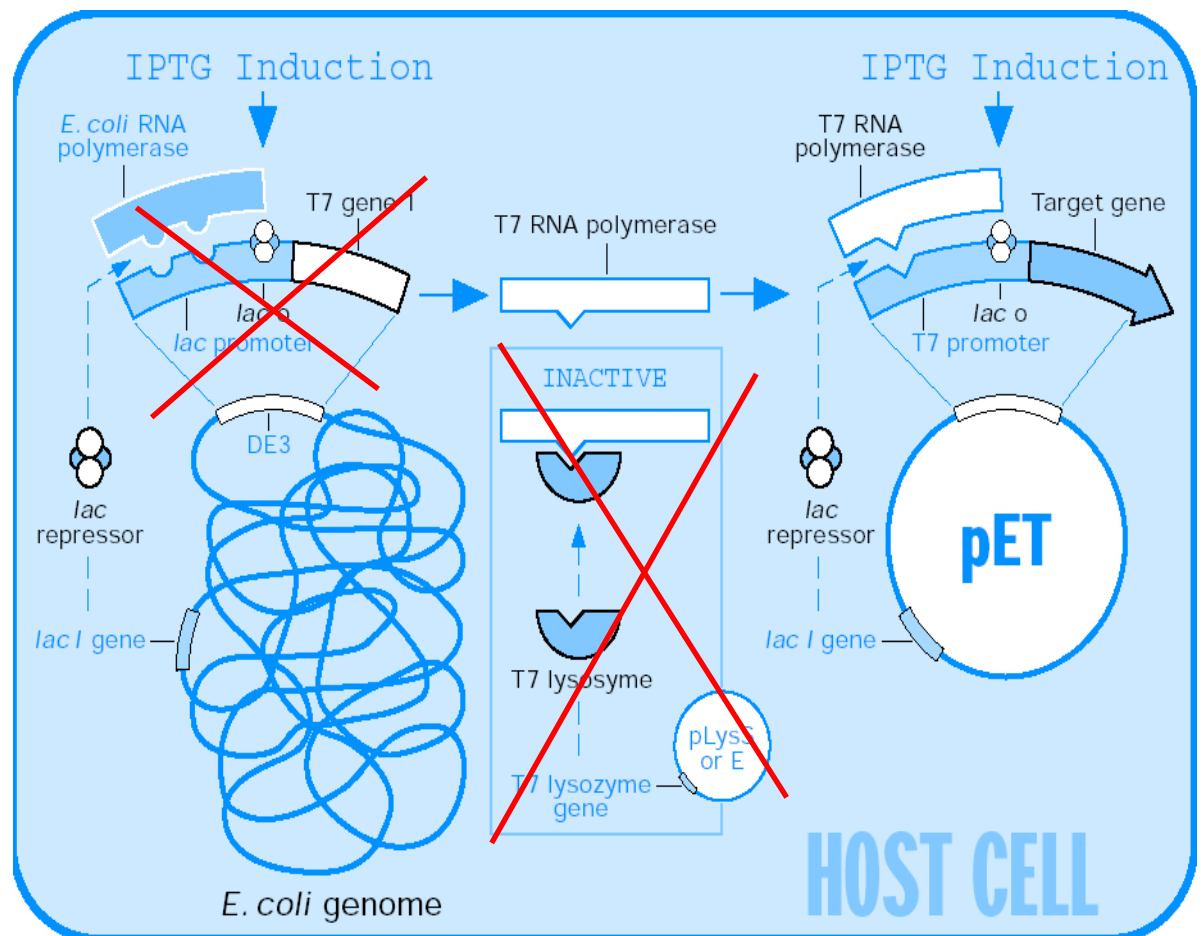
IPTG Induction

E. coli RNA polymerase

T7 gene I

lac o

lac promoter

DE3

lac repressor

lac I gene

E. coli genome

T7 RNA polymerase

INACTIVE

T7 lysosyme

T7 lysozyme gene

pLysS or E

IPTG Induction

T7 RNA polymerase

Target gene

lac o

T7 promoter

lac repressor

lac I gene

pET

HOST CELL